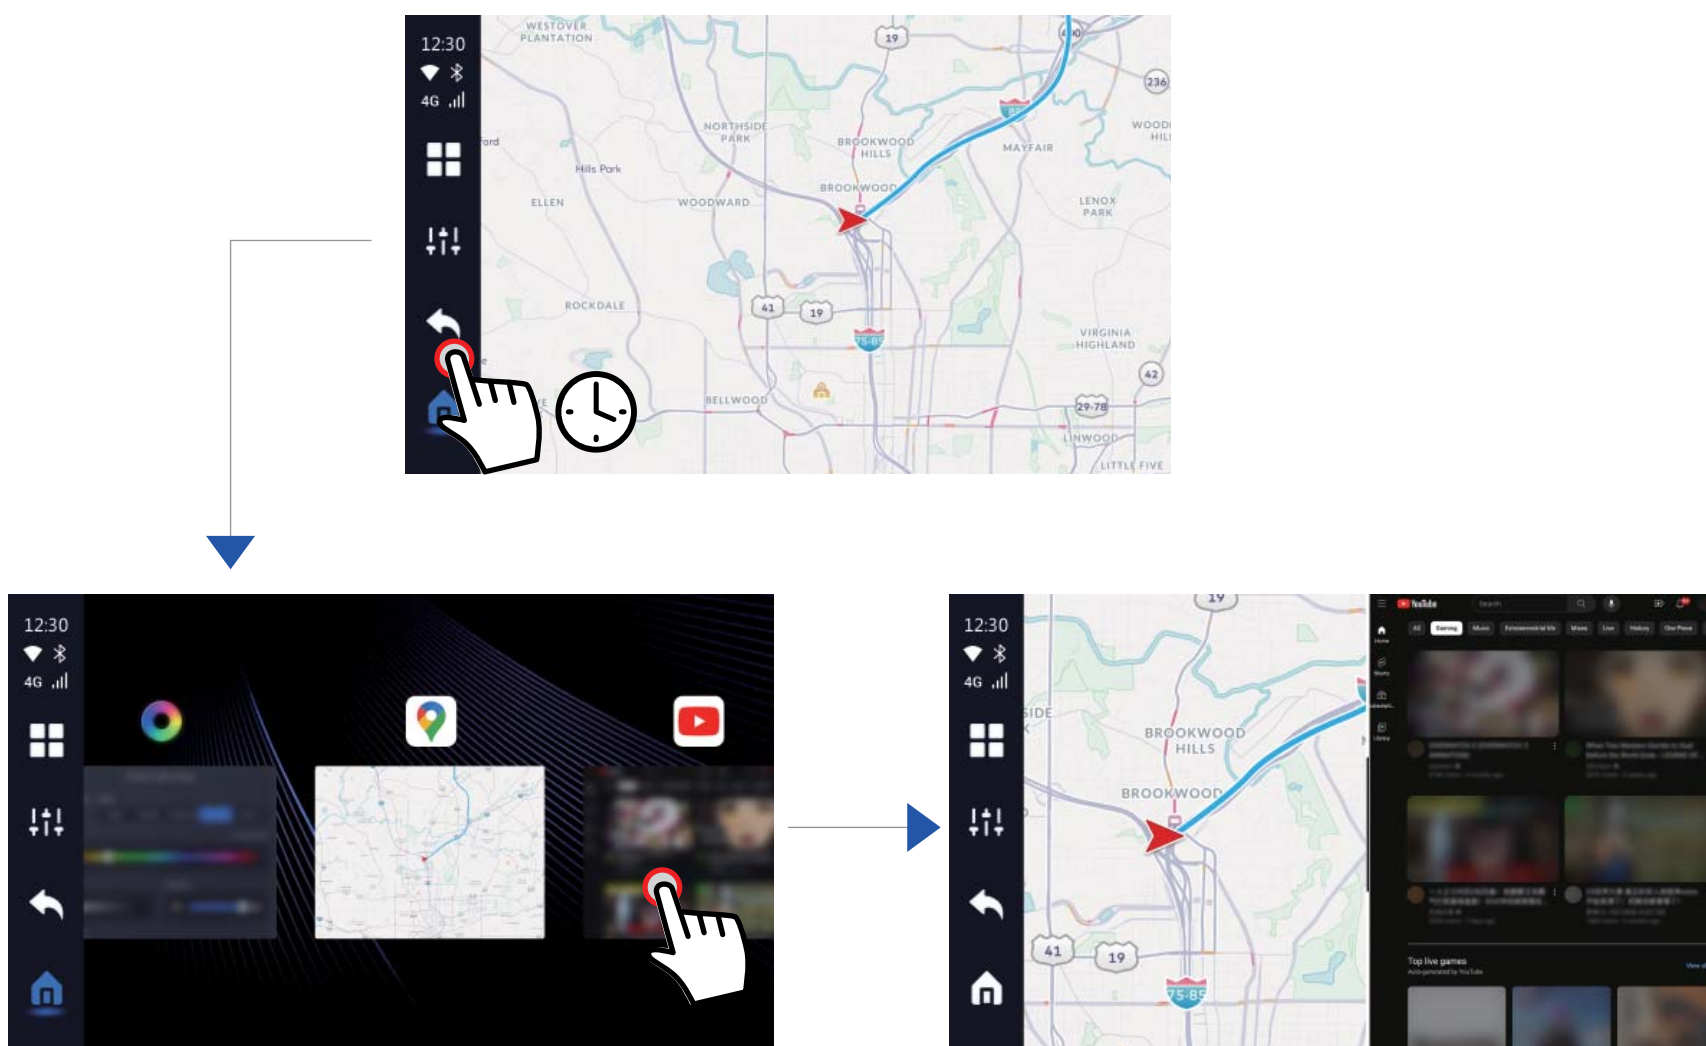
12:30
4G
WESTOVER PLANTATION
19
400
236
NORTHSIDE PARK
BROOKWOOD HILLS
MAYFAIR
WOOD HILL
ford
Hills Park
ELLEN
WOODWARD
BROOKWOOD
LENOX PARK
ROCKDALE
41
19
75-85
VIRGINIA HIGHLAND
42
BELLWOOD
29-78
LINWOOD
LITTLE FIVE

12:30
4G

12:30
4G
19
SIDE
BROOKWOOD HILLS
BROOKWOOD
41
19
75-85
YouTube
Top live games